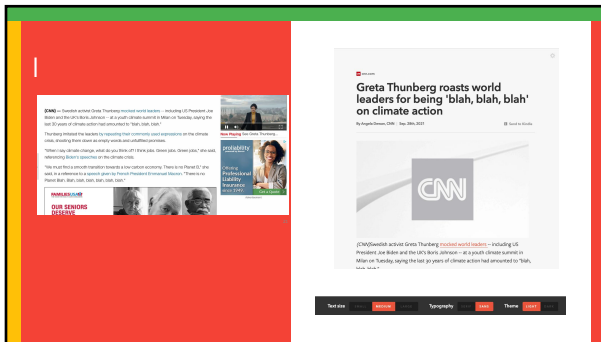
(CNN) — Swedish activist Greta Thunberg mocked world leaders – including US President Joe Biden and the UK's Boris Johnson – at a youth climate summit in Milan on Tuesday, saying the last 30 years of climate action had amounted to "blah, blah, blah."

Thunberg imitated the leaders by repeating their commonly used expressions on the climate crisis, branding them down as empty words and unfulfilled promises.

"When I say climate change, what do you think of? I think jobs. Green jobs. Green jobs," she said, referencing Biden's speeches on the climate crisis.

"We must find a smooth transition towards a low carbon economy. There is no Planet B," she said, in a reference to a speech given by French President Emmanuel Macron. "There is no Planet Blah, blah blah, blah blah, blah."

Now Playing See Greta Thunberg

prosability

Offering Professional Liability Insurance

Get a Quote

OUR SENIORS DESERVE

Greta Thunberg roasts world leaders for being 'blah, blah, blah' on climate action

By Angela Dewan, CNN · Sep 28th, 2021

(CNN)Swedish activist Greta Thunberg mocked world leaders – including US President Joe Biden and the UK's Boris Johnson – at a youth climate summit in Milan on Tuesday, saying the last 30 years of climate action had amounted to "blah, blah, blah."

Text size MEDIUM Typography SANS Theme LIGHT